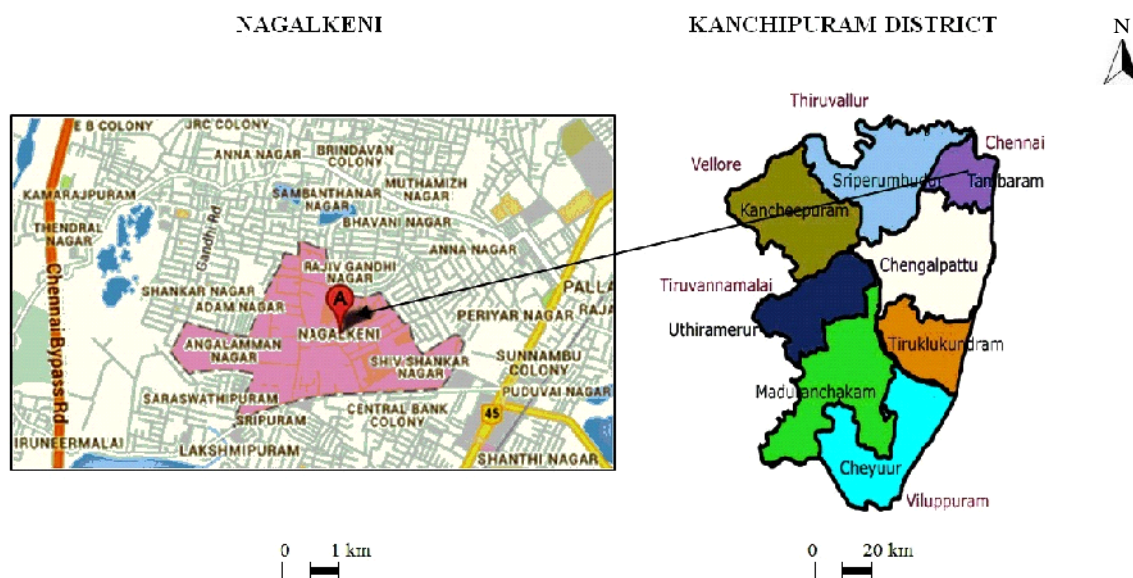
NAGALKENI

KANCHIPURAM DISTRICT

N

E B COLONY
JRC COLONY
ANNA NAGAR
BRINDAVAN COLONY
KAMARAJPURAM
SAMBANTHANAR NAGAR
MUTHAMIZH NAGAR
THENRAL NAGAR
Gandhi Rd
BHAVANI NAGAR
ANNA NAGAR
RAJIV GANDHI NAGAR
SHANKAR NAGAR
ADAM NAGAR
A
PALLA
RAJA
NAGALKENI
PERIYAR NAGAR
ANGALAMMAN NAGAR
SHIV SHANKAR NAGAR
SUNNAMBU COLONY
Chennai Bypass Rd
SARASWATHIPURAM
PUDUVAI NAGAR
SRIPURAM
CENTRAL BANK COLONY
45
IRUNEERMALAI
LAKSHMIPURAM
SHANTHI NAGAR

Thiruvallur
Chennai
Vellore
Sriperumbudur
Tambaram
Kancheepuram
Chengalpattu
Tiruvannamalai
Uthiramerur
Tiruklukundram
Madurantchakam
Cheyuur
Viluppuram

0 1 km

0 20 km